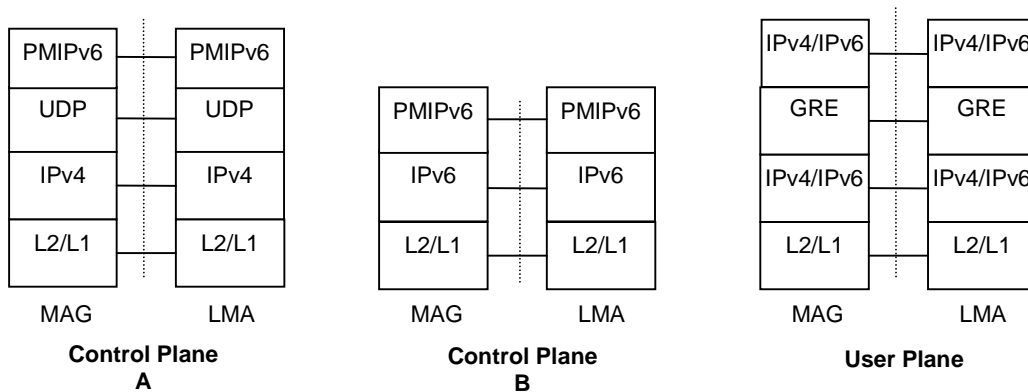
PMIPv6
UDP
IPv4
L2/L1

PMIPv6
UDP
IPv4
L2/L1

MAG LMA

**Control Plane**
**A**

PMIPv6
IPv6
L2/L1

PMIPv6
IPv6
L2/L1

MAG LMA

**Control Plane**
**B**

IPv4/IPv6
GRE
IPv4/IPv6
L2/L1

IPv4/IPv6
GRE
IPv4/IPv6
L2/L1

MAG LMA

**User Plane**